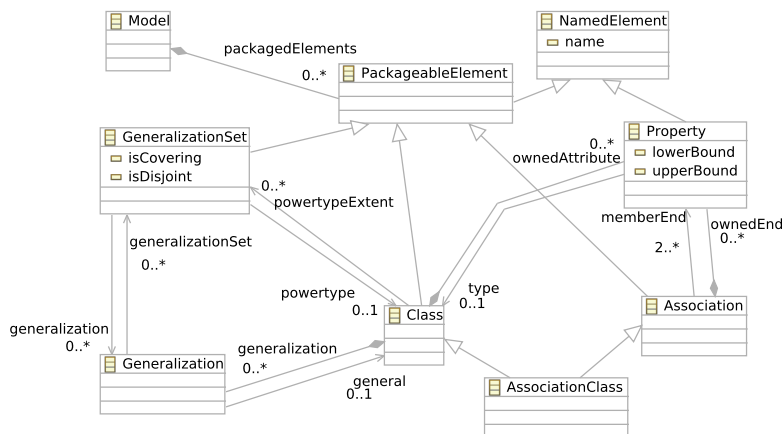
Model

packagedElements

0..*

PackageableElement

NamedElement

name

GeneralizationSet

isCovering

isDisjoint

0..*

powertypeExtent

Property

lowerBound

upperBound

0..*

ownedAttribute

generalizationSet

0..*

memberEnd

2..*

ownedEnd

0..*

powertype

0..1

Class

type

0..1

Association

generalization

0..*

Generalization

generalization

0..*

general

0..1

AssociationClass